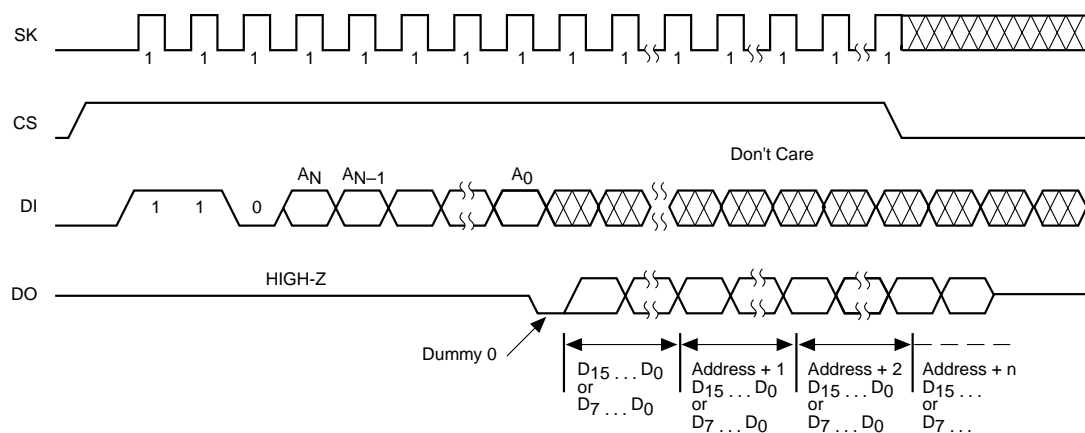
SK
1 1 1 1 1 1 1 1 1 1 1 1 1 1 1 1

CS

Don't Care

DI
1 1 0 $A_N$ $A_{N-1}$ $A_0$

DO
HIGH-Z

Dummy 0

$D_{15} \ldots D_0$ or $D_7 \ldots D_0$

Address + 1 $D_{15} \ldots D_0$ or $D_7 \ldots D_0$

Address + 2 $D_{15} \ldots D_0$ or $D_7 \ldots D_0$

Address + n $D_{15} \ldots$ or $D_7 \ldots$